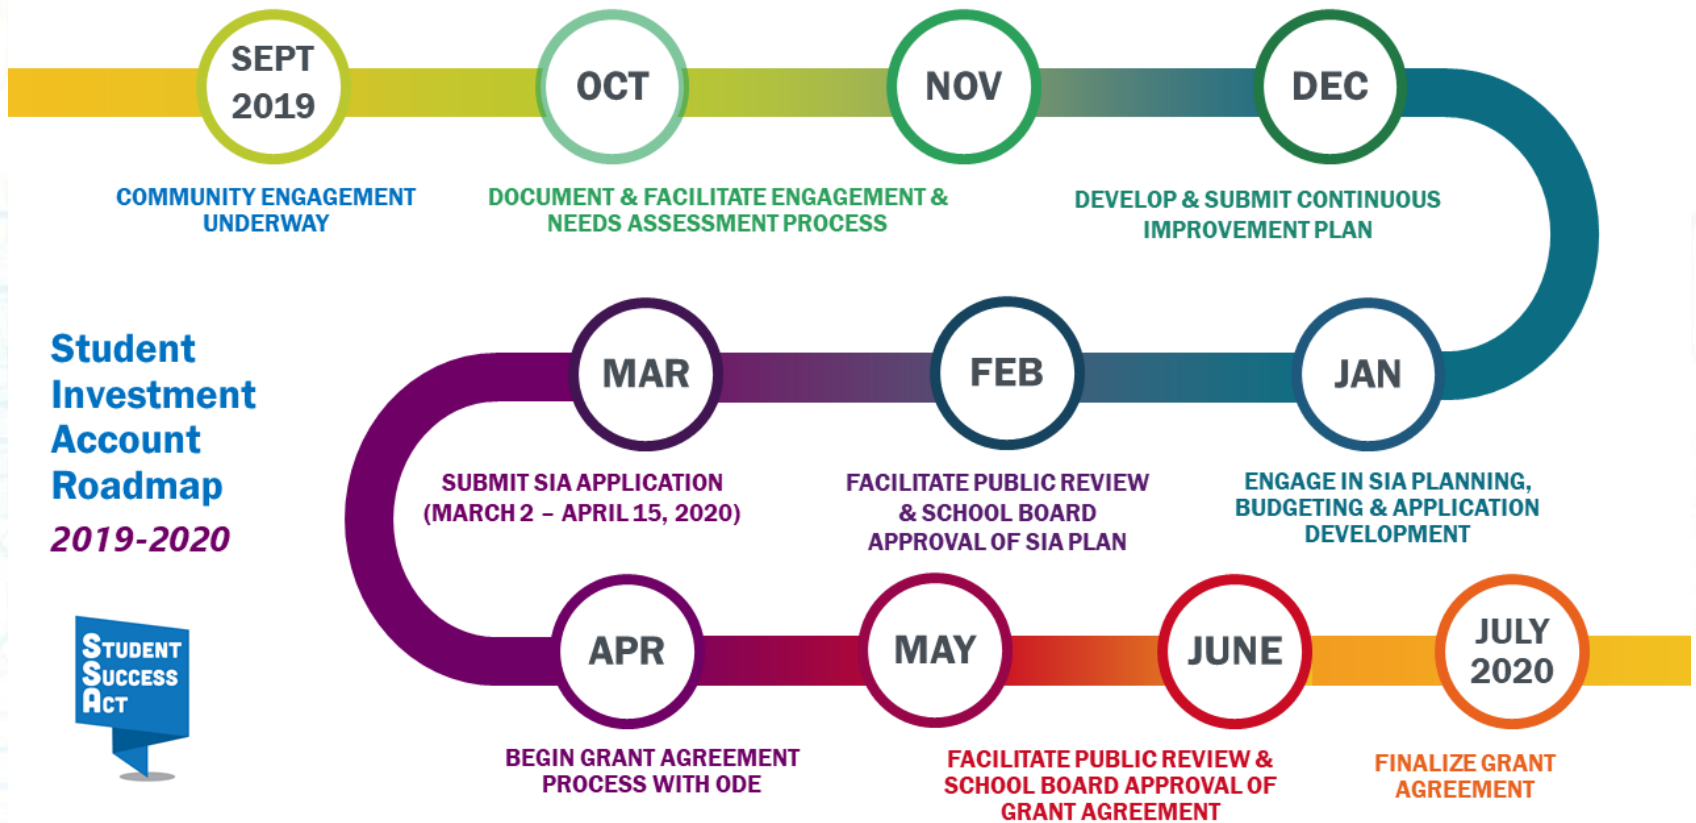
SEPT 2019

COMMUNITY ENGAGEMENT UNDERWAY

OCT

DOCUMENT & FACILITATE ENGAGEMENT & NEEDS ASSESSMENT PROCESS

NOV

DEC

DEVELOP & SUBMIT CONTINUOUS IMPROVEMENT PLAN

Student Investment Account Roadmap

2019-2020

MAR

SUBMIT SIA APPLICATION (MARCH 2 – APRIL 15, 2020)

FEB

FACILITATE PUBLIC REVIEW & SCHOOL BOARD APPROVAL OF SIA PLAN

JAN

ENGAGE IN SIA PLANNING, BUDGETING & APPLICATION DEVELOPMENT

STUDENT SUCCESS ACT

APR

BEGIN GRANT AGREEMENT PROCESS WITH ODE

MAY

JUNE

FACILITATE PUBLIC REVIEW & SCHOOL BOARD APPROVAL OF GRANT AGREEMENT

JULY 2020

FINALIZE GRANT AGREEMENT